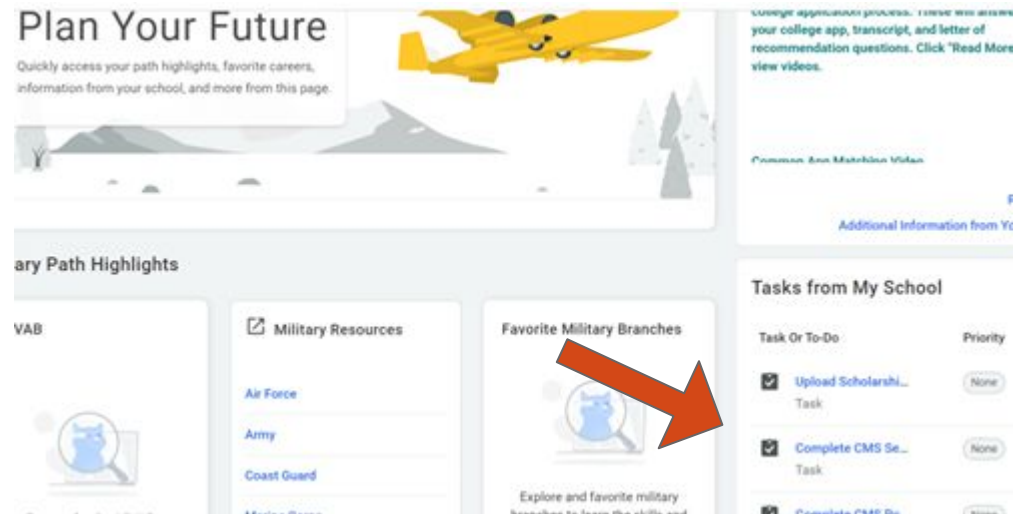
Plan Your Future

Quickly access your path highlights, favorite careers, information from your school, and more from this page.

college application process. These will answer your college app, transcript, and letter of recommendation questions. Click "Read More view videos.

Common App Matching Video

Additional Information from Yo

ary Path Highlights

VAB

Military Resources

Air Force

Army

Coast Guard

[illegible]

Favorite Military Branches

Explore and favorite military branches to learn the skills and

Tasks from My School

| Task Or To-Do | Priority |
|---|---|
| Upload Scholarshi... Task | None |
| Complete CMS Se... Task | None |
| Complete CMS Pr... | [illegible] |